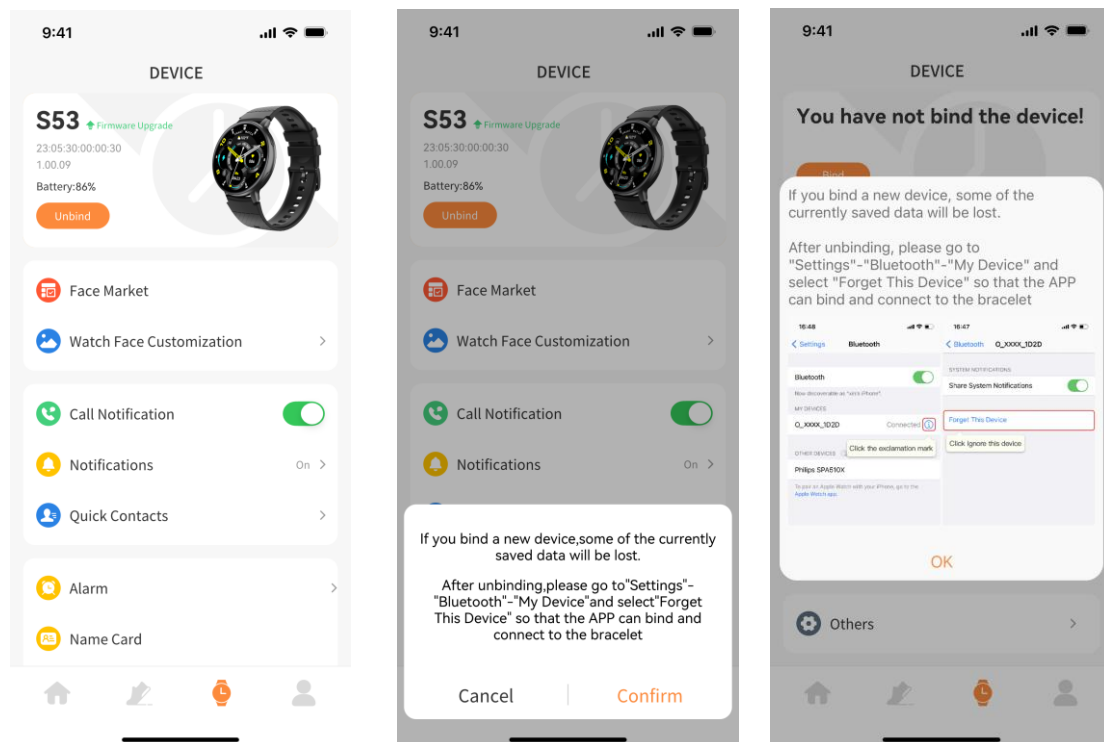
9:41

DEVICE

S53 Firmware Upgrade
23:05:30:00:00:30
1.00.09
Battery:86%
Unbind

Face Market
Watch Face Customization

Call Notification
Notifications On
Quick Contacts

Alarm
Name Card

9:41

DEVICE

S53 Firmware Upgrade
23:05:30:00:00:30
1.00.09
Battery:86%
Unbind

Face Market
Watch Face Customization

Call Notification
Notifications On

If you bind a new device,some of the currently saved data will be lost.

After unbinding,please go to"Settings"-"Bluetooth"-"My Device"and select"Forget This Device" so that the APP can bind and connect to the bracelet

Cancel Confirm

9:41

DEVICE

You have not bind the device!

If you bind a new device, some of the currently saved data will be lost.

After unbinding, please go to "Settings"-"Bluetooth"-"My Device" and select "Forget This Device" so that the APP can bind and connect to the bracelet

16:48
Settings Bluetooth
Bluetooth
Now discoverable as "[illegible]'s iPhone".
MY DEVICES
O_XXXX_1D2D Connected
Click the exclamation mark
OTHER DEVICES
Philips SPA610X
To pair an Apple Watch with your iPhone, go to the Apple Watch app.

16:47
Bluetooth O_XXXX_1D2D
SYSTEM NOTIFICATIONS
Share System Notifications
Forget This Device
Click Ignore this device

OK

Others